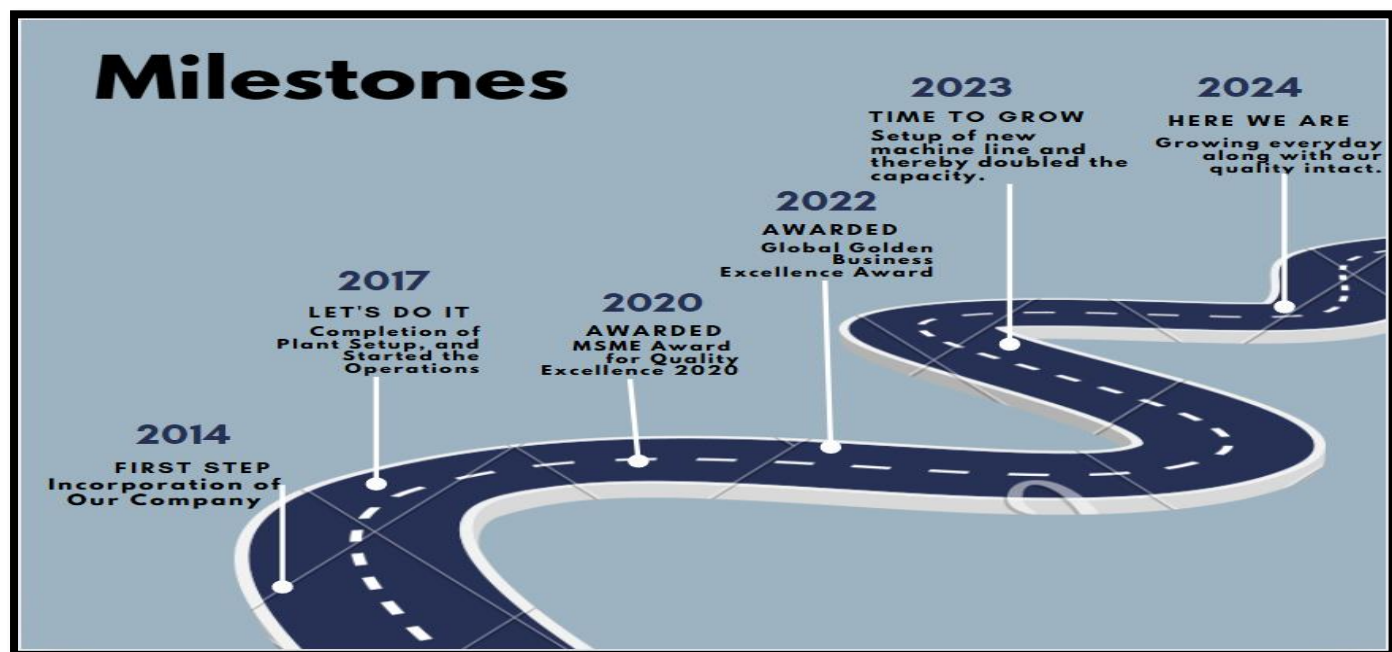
Milestones

2014
FIRST STEP
Incorporation of Our Company

2017
LET'S DO IT
Completion of Plant Setup, and Started the Operations

2020
AWARDED
MSME Award for Quality Excellence 2020

2022
AWARDED
Global Golden Business Excellence Award

2023
TIME TO GROW
Setup of new machine line and thereby doubled the capacity.

2024
HERE WE ARE
Growing everyday along with our quality intact.